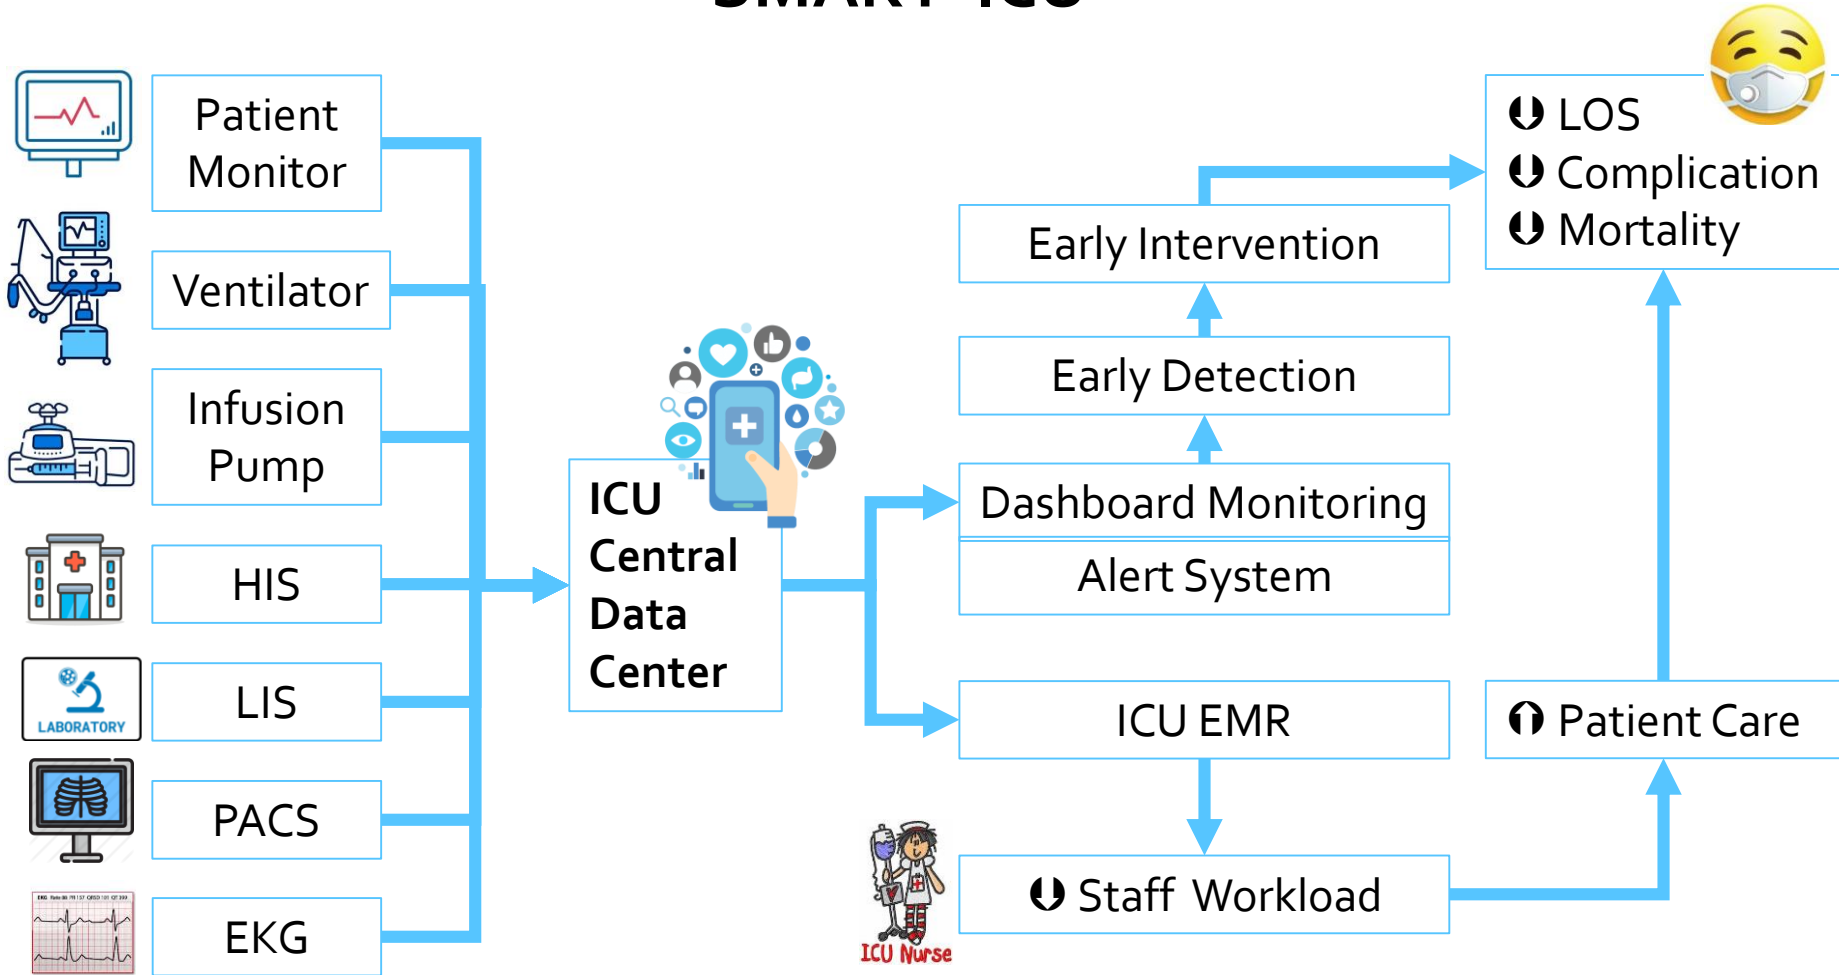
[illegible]

Patient Monitor

Ventilator

Infusion Pump

HIS

LABORATORY

LIS

PACS

EKG

ICU Central Data Center

Early Intervention

Early Detection

Dashboard Monitoring

Alert System

ICU EMR

Staff Workload

ICU Nurse

LOS
Complication
Mortality

Patient Care